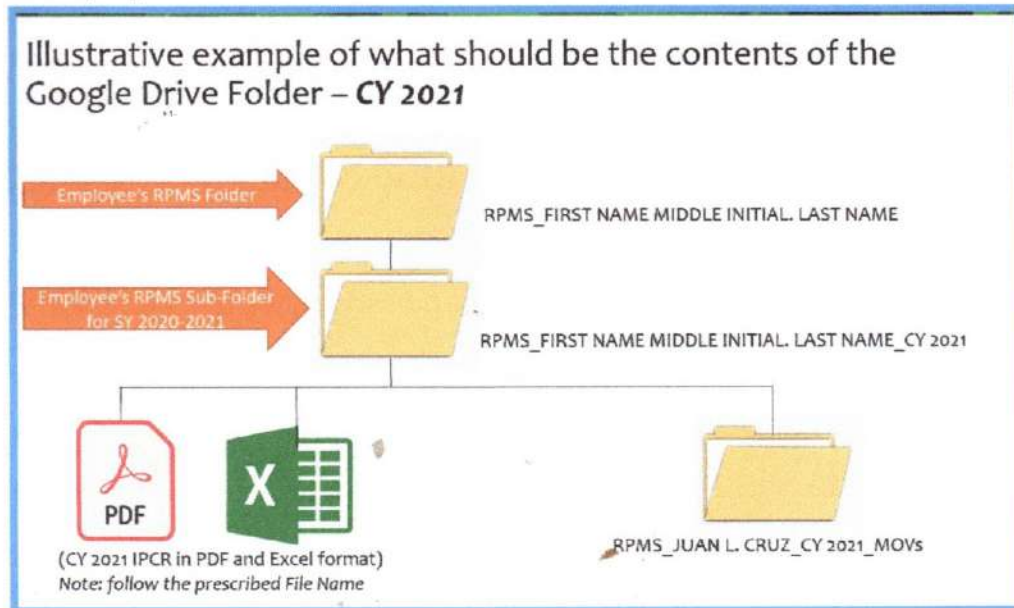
Illustrative example of what should be the contents of the Google Drive Folder – **CY 2021**

Employee's RPMS Folder

RPMS_FIRST NAME MIDDLE INITIAL. LAST NAME

Employee's RPMS Sub-Folder for SY 2020-2021

RPMS_FIRST NAME MIDDLE INITIAL. LAST NAME_CY 2021

PDF

X

(CY 2021 IPCR in PDF and Excel format)
Note: follow the prescribed File Name

RPMS_JUAN L. CRUZ_CY 2021_MOVs